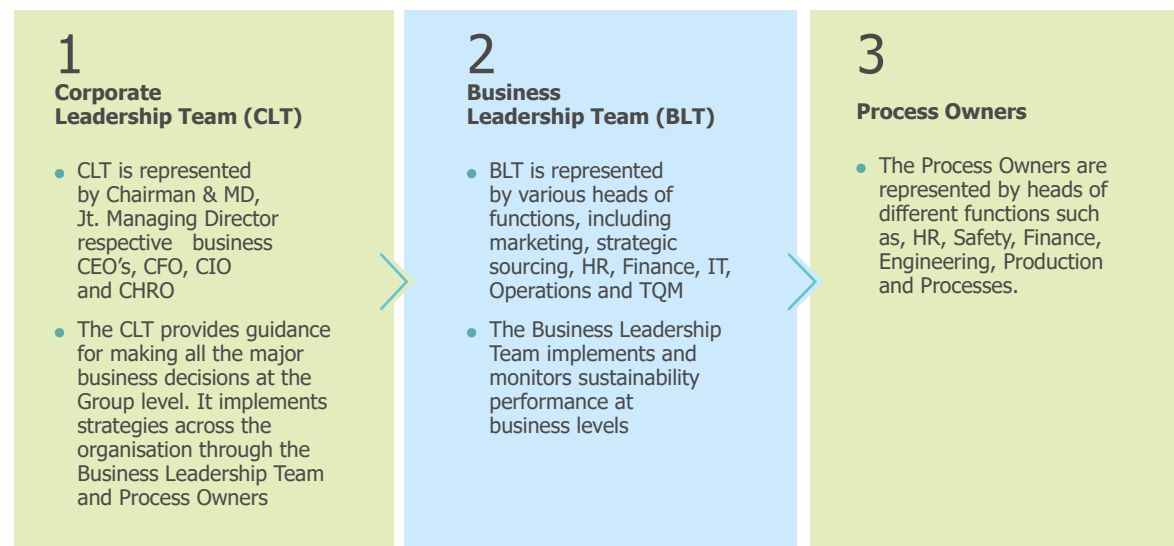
1
Corporate Leadership Team (CLT)

• CLT is represented by Chairman & MD, Jt. Managing Director respective business CEO's, CFO, CIO and CHRO

• The CLT provides guidance for making all the major business decisions at the Group level. It implements strategies across the organisation through the Business Leadership Team and Process Owners

2
Business Leadership Team (BLT)

• BLT is represented by various heads of functions, including marketing, strategic sourcing, HR, Finance, IT, Operations and TQM

• The Business Leadership Team implements and monitors sustainability performance at business levels

3
Process Owners

• The Process Owners are represented by heads of different functions such as, HR, Safety, Finance, Engineering, Production and Processes.